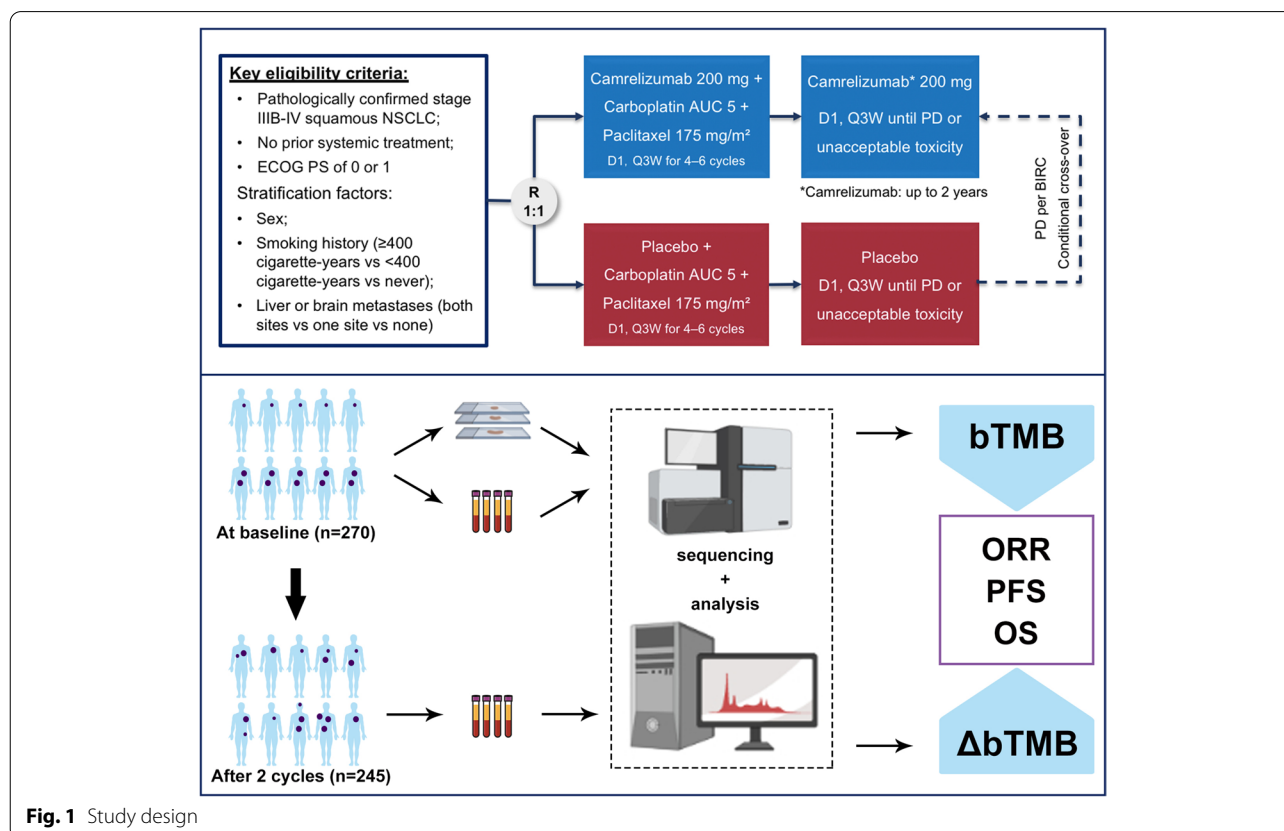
Key eligibility criteria:

- Pathologically confirmed stage IIIB-IV squamous NSCLC;
- No prior systemic treatment;
- ECOG PS of 0 or 1

Stratification factors:

- Sex;
- Smoking history (≥400 cigarette-years vs <400 cigarette-years vs never);
- Liver or brain metastases (both sites vs one site vs none)

R 1:1

Camrelizumab 200 mg + Carboplatin AUC 5 + Paclitaxel 175 mg/m² D1, Q3W for 4–6 cycles

Camrelizumab* 200 mg D1, Q3W until PD or unacceptable toxicity

*Camrelizumab: up to 2 years

PD per BIRC
Conditional cross-over

Placebo + Carboplatin AUC 5 + Paclitaxel 175 mg/m² D1, Q3W for 4–6 cycles

Placebo D1, Q3W until PD or unacceptable toxicity

At baseline (n=270)

sequencing + analysis

bTMB

ORR
PFS
OS

After 2 cycles (n=245)

ΔbTMB

Fig. 1 Study design